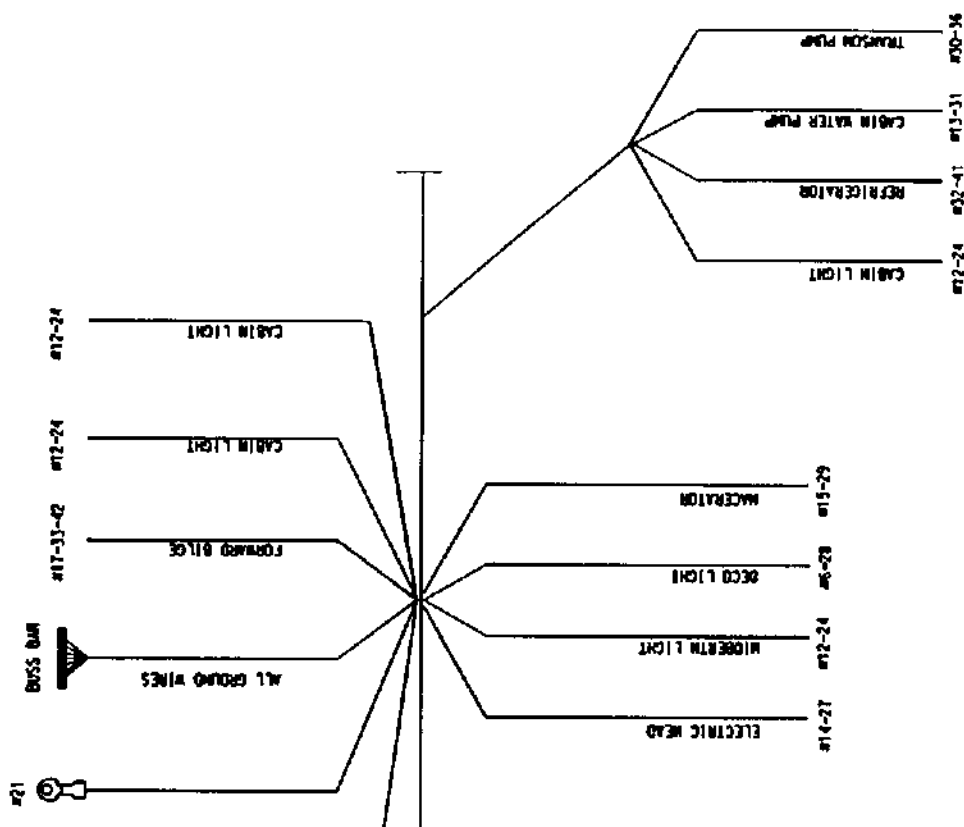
#30-36
TRANSOM PUMP
#13-31
CABIN WATER PUMP
#32-41
REFRIGERATOR
#12-24
CABIN LIGHT
#12-24
CABIN LIGHT
#12-24
CABIN LIGHT
#17-33-42
FORWARD BILGE
BUSS BAR
ALL GROUND WIRES
#21
#15-29
MACERATOR
#6-28
DECO LIGHT
#12-24
MIDBERTH LIGHT
#14-27
ELECTRIC HEAD